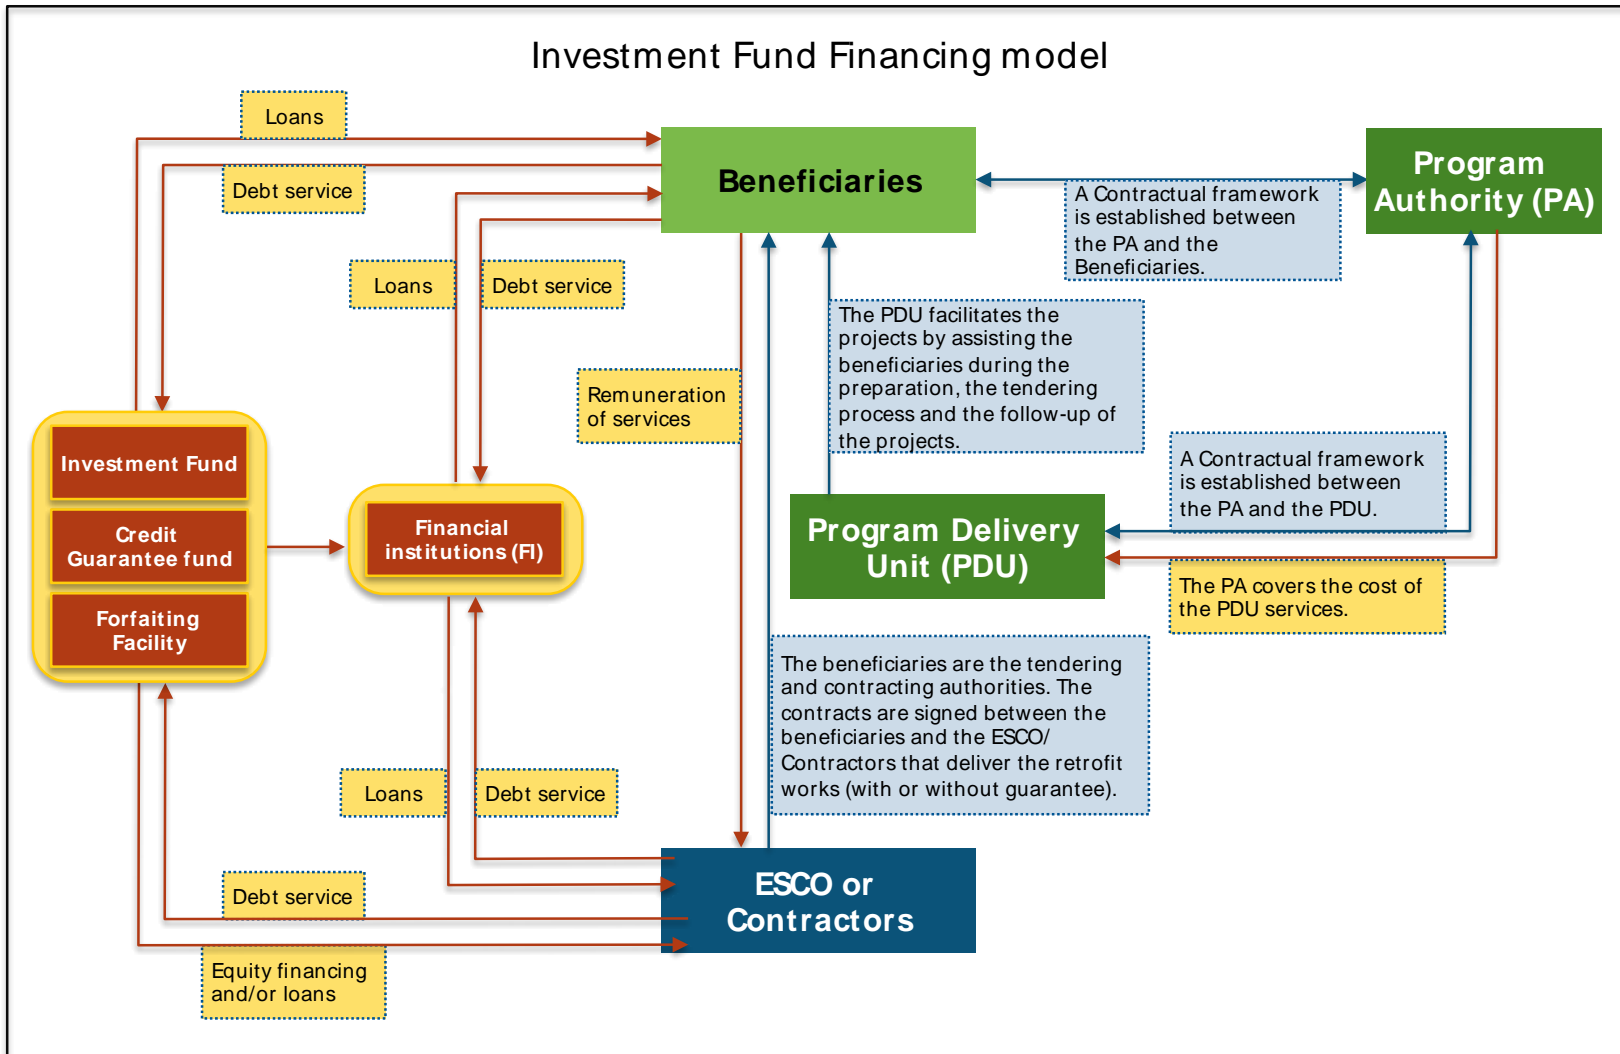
Investment Fund Financing model

Loans

Debt service

Beneficiaries

A Contractual framework is established between the PA and the Beneficiaries.

Program Authority (PA)

Loans

Debt service

The PDU facilitates the projects by assisting the beneficiaries during the preparation, the tendering process and the follow-up of the projects.

Remuneration of services

Investment Fund

Credit Guarantee fund

Forfaiting Facility

Financial institutions (FI)

A Contractual framework is established between the PA and the PDU.

Program Delivery Unit (PDU)

The PA covers the cost of the PDU services.

The beneficiaries are the tendering and contracting authorities. The contracts are signed between the beneficiaries and the ESCO/ Contractors that deliver the retrofit works (with or without guarantee).

Loans

Debt service

Debt service

ESCO or Contractors

Equity financing and/or loans